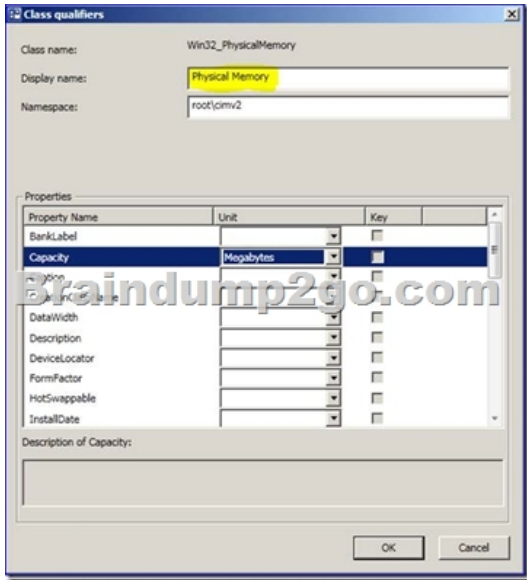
Class qualifiers

Class name: Win32_PhysicalMemory

Display name: Physical Memory

Namespace: root\cimv2

Properties

| Property Name | Unit | Key |
|---|---|---|
| BankLabel | | |
| Capacity | Megabytes | |
| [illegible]tion | | |
| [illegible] | | |
| DataWidth | | |
| Description | | |
| DeviceLocator | | |
| FormFactor | | |
| HotSwappable | | |
| InstallDate | | |

Braindump2go.com

Description of Capacity:

OK Cancel